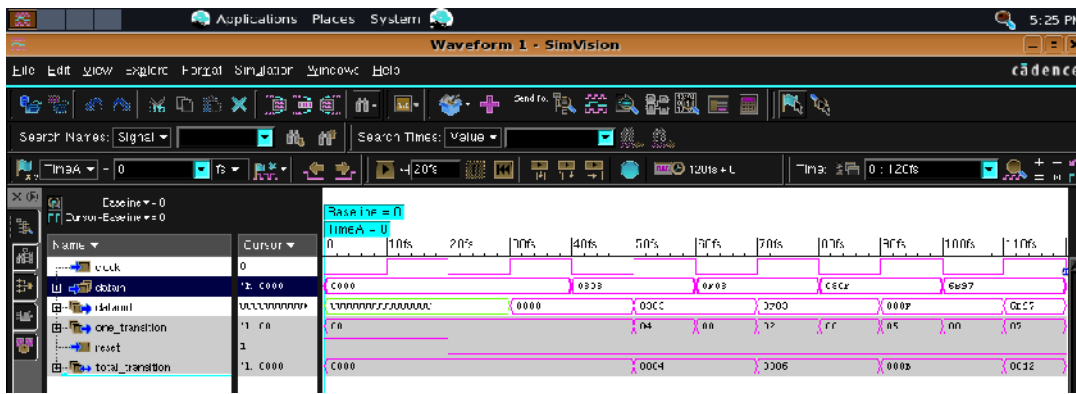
Applications Places System

5:25 PM

Waveform 1 - SimVision

File Edit View Explore Format Simulation Windows Help

cādence

Send To:

Search Names: Signal ▾

Search Times: Value ▾

TimeA ▾ = 0 fs ▾

20fs

120fs + 0

Time: 0 : 120fs

Baseline ▾ = 0

Cursor-Baseline ▾ = 0

Baseline = 0

TimeA = 0

| Name ▾ | Cursor ▾ | 0 | 10fs | 20fs | 30fs | 40fs | 50fs | 60fs | 70fs | 80fs | 90fs | 100fs | 110fs |
|---|---|---|---|---|---|---|---|---|---|---|---|---|---|
| clock | 0 | | | | | | | | | | | | |
| dataIn | 'h C000 | C000 | | | | 0303 | | 0x03 | | C6Cr | | 6a97 | |
| dataOut | uuuuuuuuuu | uuuuuuuuuuuuuuuu | | | 0000 | | 000C | | 0700 | | 0007 | | 6E57 |
| one_transition | 'h C0 | C0 | | | | | 04 | 00 | 02 | CC | 05 | 00 | 02 |
| reset | 1 | | | | | | | | | | | | |
| total_transition | 'h C000 | C000 | | | | | 0004 | | 0006 | | 000b | | 0012 |